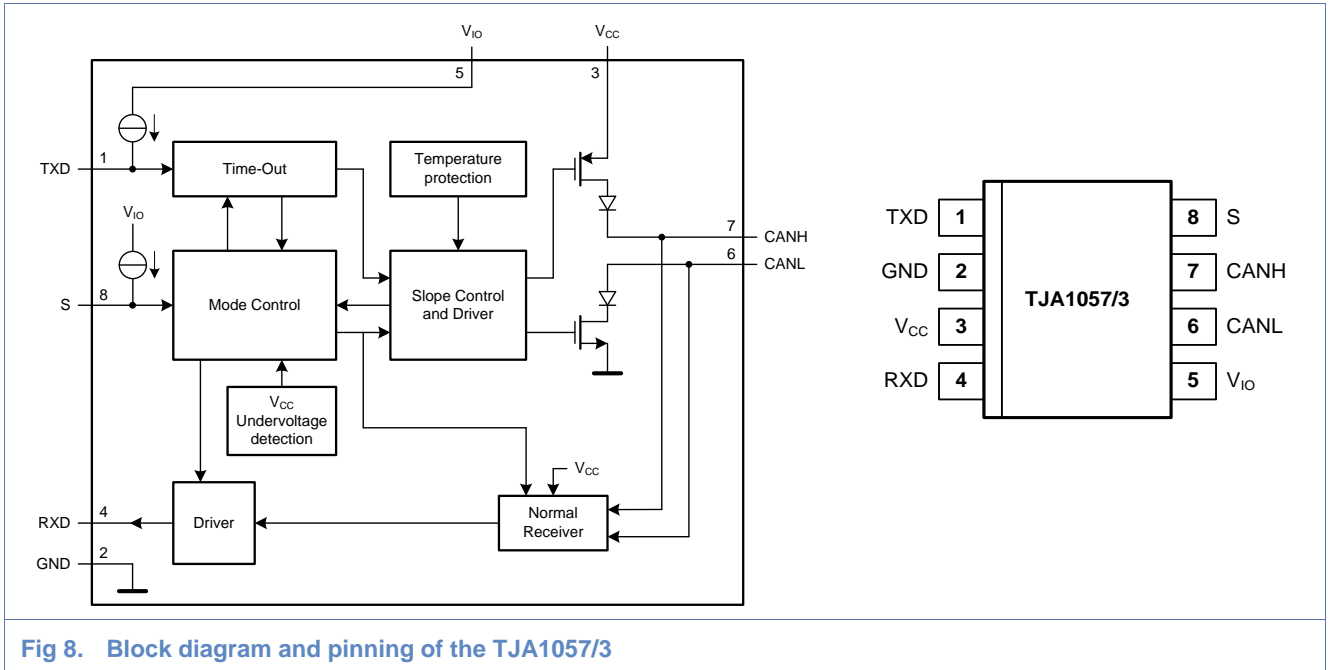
$V_{IO}$
$V_{CC}$
5
3
TXD
1
Time-Out
Temperature protection
$V_{IO}$
7
CANH
6
CANL
S
8
Mode Control
Slope Control and Driver
$V_{CC}$ Undervoltage detection
$V_{CC}$
Normal Receiver
RXD
4
Driver
GND
2

| TXD | 1 | | 8 | S |
|---|---|---|---|---|
| GND | 2 | TJA1057/3 | 7 | CANH |
| $V_{CC}$ | 3 | | 6 | CANL |
| RXD | 4 | | 5 | $V_{IO}$ |

Fig 8. Block diagram and pinning of the TJA1057/3